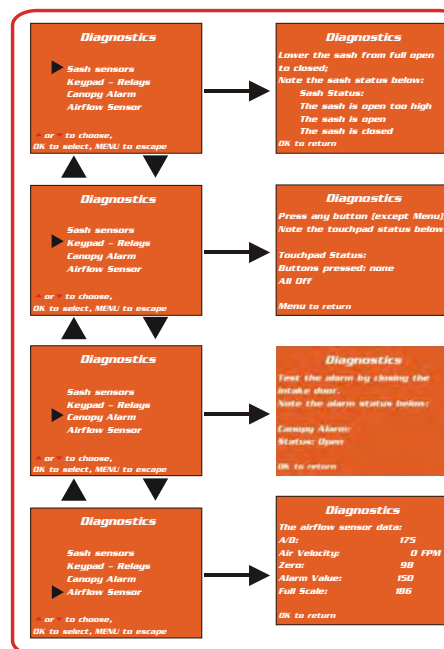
Diagnostics

Sash sensors
Keypad – Relays
Canopy Alarm
Airflow Sensor

or to choose,
OK to select, MENU to escape

Diagnostics

Lower the sash from full open to closed;
Note the sash status below:
Sash Status:
The sash is open too high
The sash is open
The sash is closed
OK to return

Diagnostics

Sash sensors
Keypad – Relays
Canopy Alarm
Airflow Sensor

or to choose,
OK to select, MENU to escape

Diagnostics

Press any button (except Menu)
Note the touchpad status below

Touchpad Status:
Buttons pressed: none
All Off

Menu to return

Diagnostics

Sash sensors
Keypad – Relays
Canopy Alarm
Airflow Sensor

or to choose,
OK to select, MENU to escape

Diagnostics

Test the alarm by closing the intake door.
Note the alarm status below:

Canopy Alarm:
Status: Open

OK to return

Diagnostics

Sash sensors
Keypad – Relays
Canopy Alarm
Airflow Sensor

or to choose,
OK to select, MENU to escape

Diagnostics

The airflow sensor data:
A/D: 175
Air Velocity: 0 FPM
Zero: 98
Alarm Value: 150
Full Scale: 186

OK to return